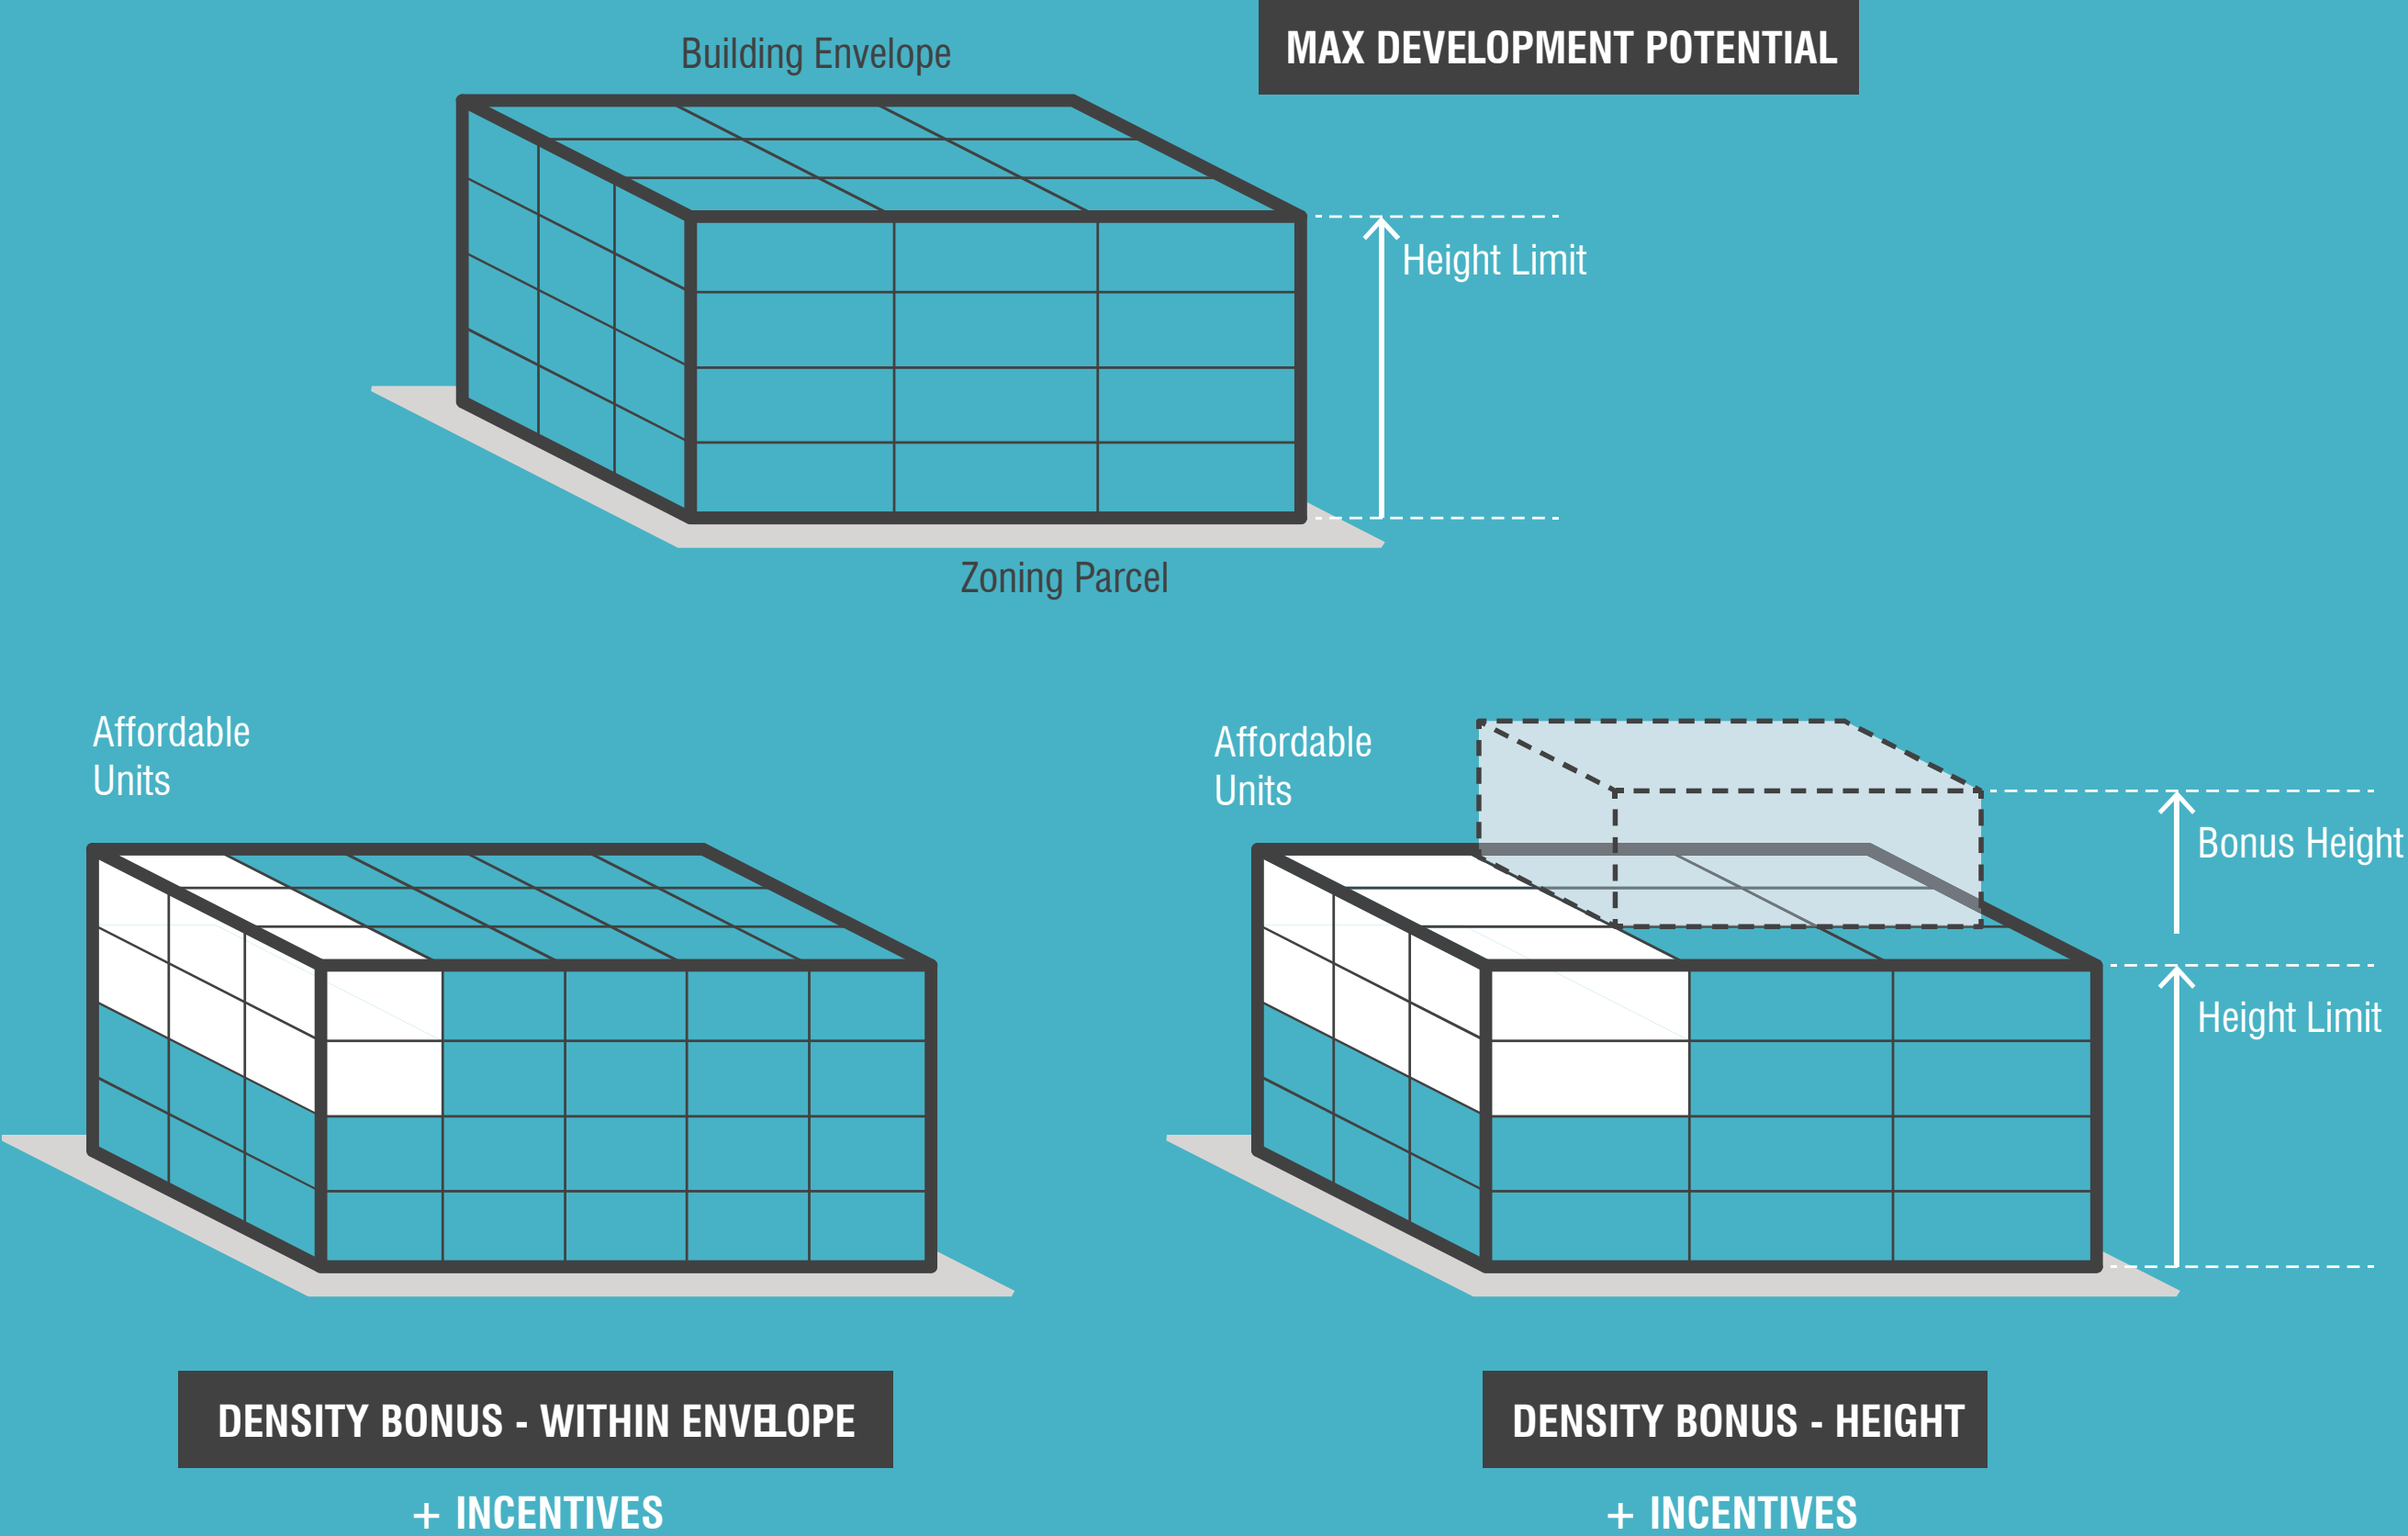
Building Envelope

MAX DEVELOPMENT POTENTIAL

Height Limit

Zoning Parcel

Affordable Units

Affordable Units

Bonus Height

Height Limit

DENSITY BONUS - WITHIN ENVELOPE

+ INCENTIVES

DENSITY BONUS - HEIGHT

+ INCENTIVES